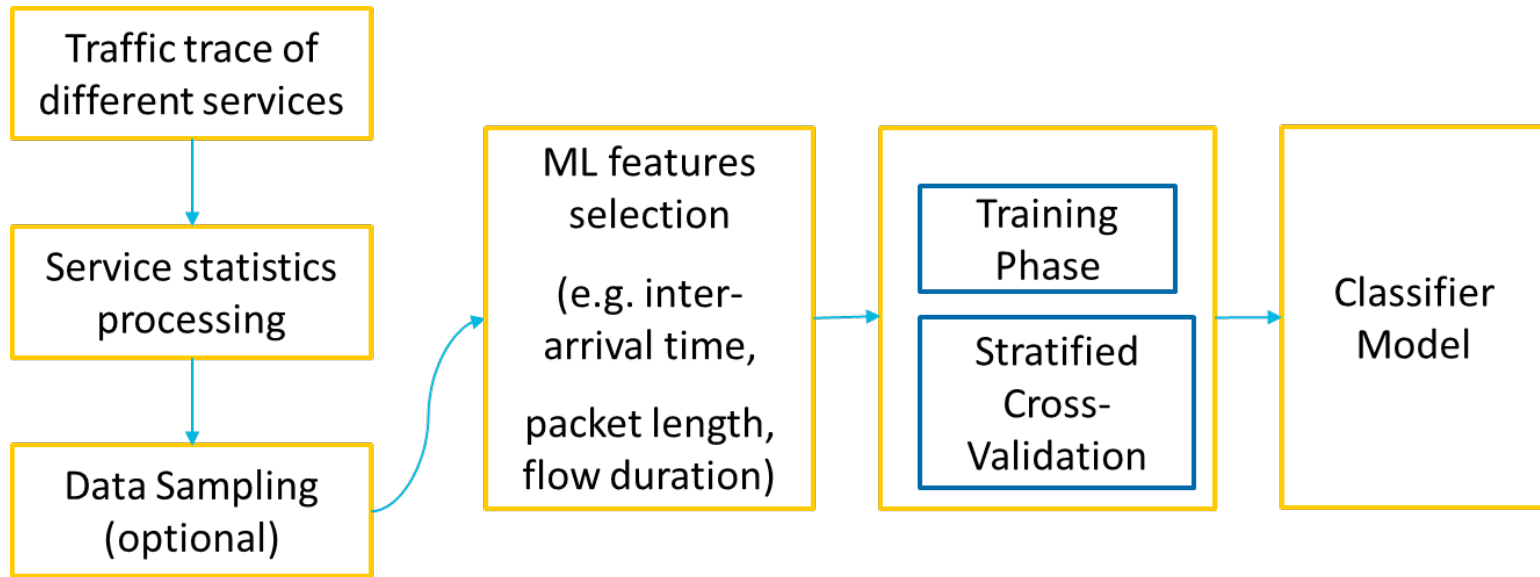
Traffic trace of different services

Service statistics processing

Data Sampling (optional)

ML features selection

(e.g. inter-arrival time,

packet length, flow duration)

Training Phase

Stratified Cross-Validation

Classifier Model